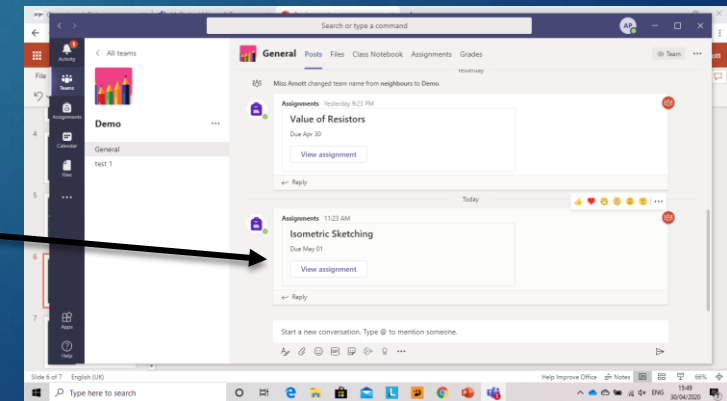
Search or type a command

AP

Activity

Teams

Assignments

Calendar

Files

...

Apps

Help

< All teams

Demo

...

General

test 1

General Posts Files Class Notebook Assignments Grades

Team

Yesterday

Miss Arnott changed team name from neighbours to Demo.

Assignments Yesterday 9:23 PM

Value of Resistors

Due Apr 30

View assignment

Reply

Today

Assignments 11:23 AM

Isometric Sketching

Due May 01

View assignment

Reply

Start a new conversation. Type @ to mention someone.

File

Slide 6 of 7 English (UK)

Help Improve Office Notes 66%

Type here to search

ENG 15:49 30/04/2020